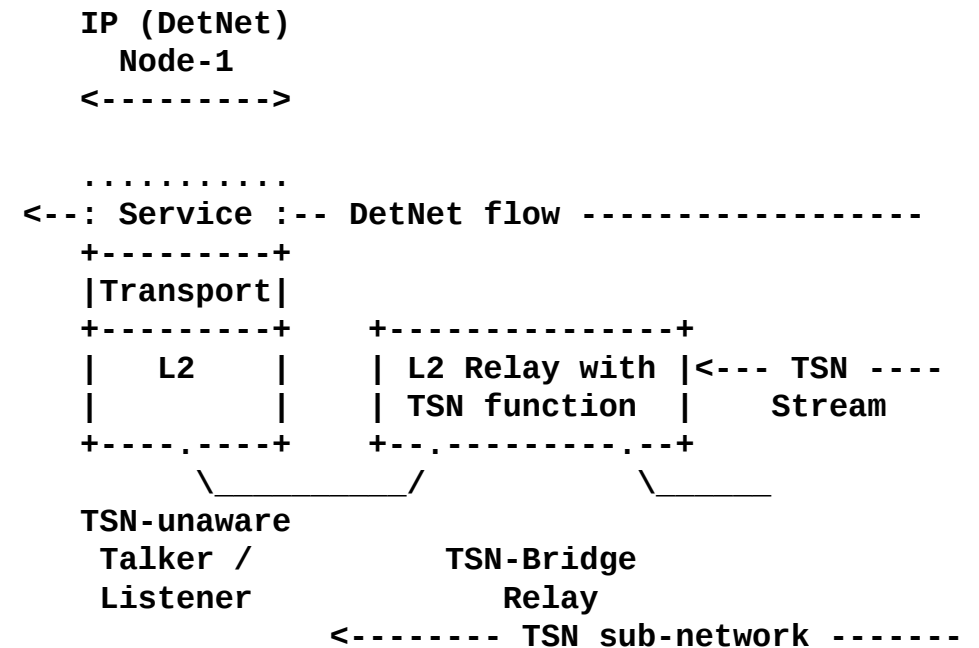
IP (DetNet)
Node-1
<--------->

...........
<--: Service :-- DetNet flow ------------------
+---------+
|Transport|
+---------+    +---------------+
|    L2    |    | L2 Relay with |<--- TSN ----
|          |    | TSN function  |    Stream
+----.----+    +--.----------.--+
\___________/            \______

TSN-unaware
Talker /            TSN-Bridge
Listener               Relay
<-------- TSN sub-network -------